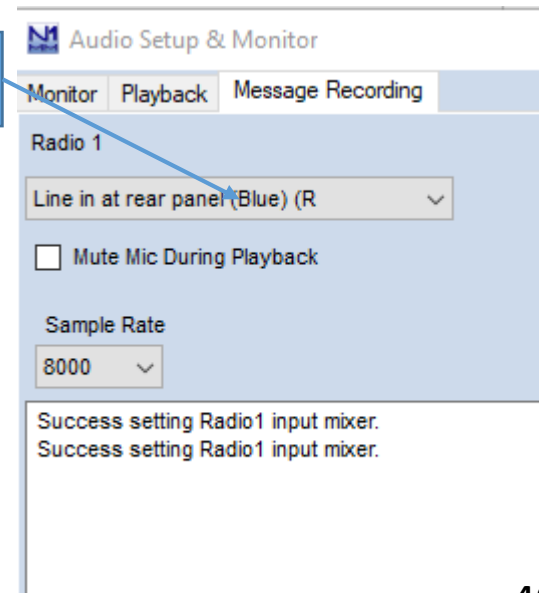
N1 Audio Setup & Monitor

Monitor | Playback | Message Recording

Radio 1

Line in at rear panel (Blue) (R

Mute Mic During Playback

Sample Rate

8000

Success setting Radio1 input mixer.
Success setting Radio1 input mixer.

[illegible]